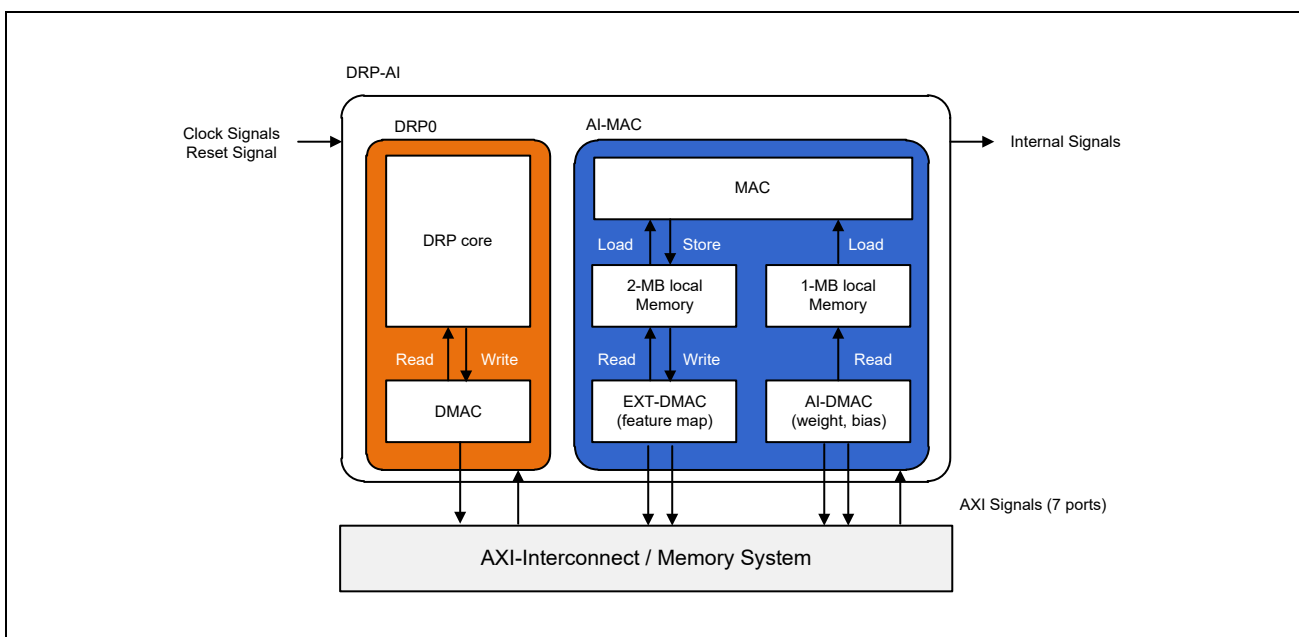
DRP-AI

Clock Signals
Reset Signal

DRP0

DRP core

Read

Write

DMAC

AI-MAC

MAC

Load

Store

Load

2-MB local Memory

1-MB local Memory

Read

Write

Read

EXT-DMAC (feature map)

AI-DMAC (weight, bias)

Internal Signals

AXI Signals (7 ports)

AXI-Interconnect / Memory System